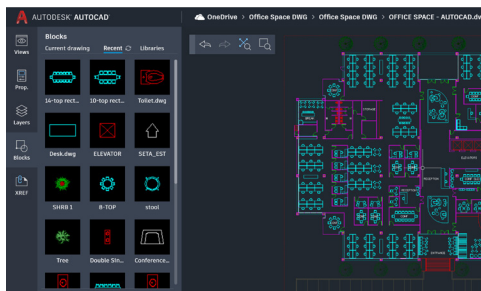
AUTODESK AUTOCAD

OneDrive > Office Space DWG > Office Space DWG > OFFICE SPACE - AUTOCAD.dv

Views

Prop.

Layers

Blocks

XREF

Blocks

Current drawing Recent Libraries

14-top rect...
10-top rect...
Toilet.dwg
Desk.dwg
ELEVATOR
SETA_EST
SHRB 1
8-TOP
stool
Tree
Double Sin...
Conference...